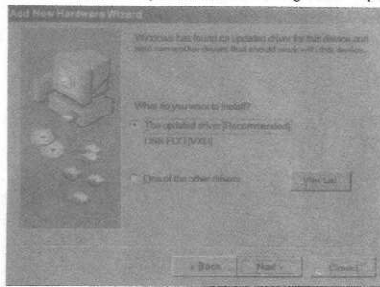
Add New Hardware Wizard

Windows has found an updated driver for this device and also some other drivers that should work with this device.

What do you want to install?

The updated driver (Recommended) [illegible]

One of the other drivers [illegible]

View List

< Back Next > Cancel